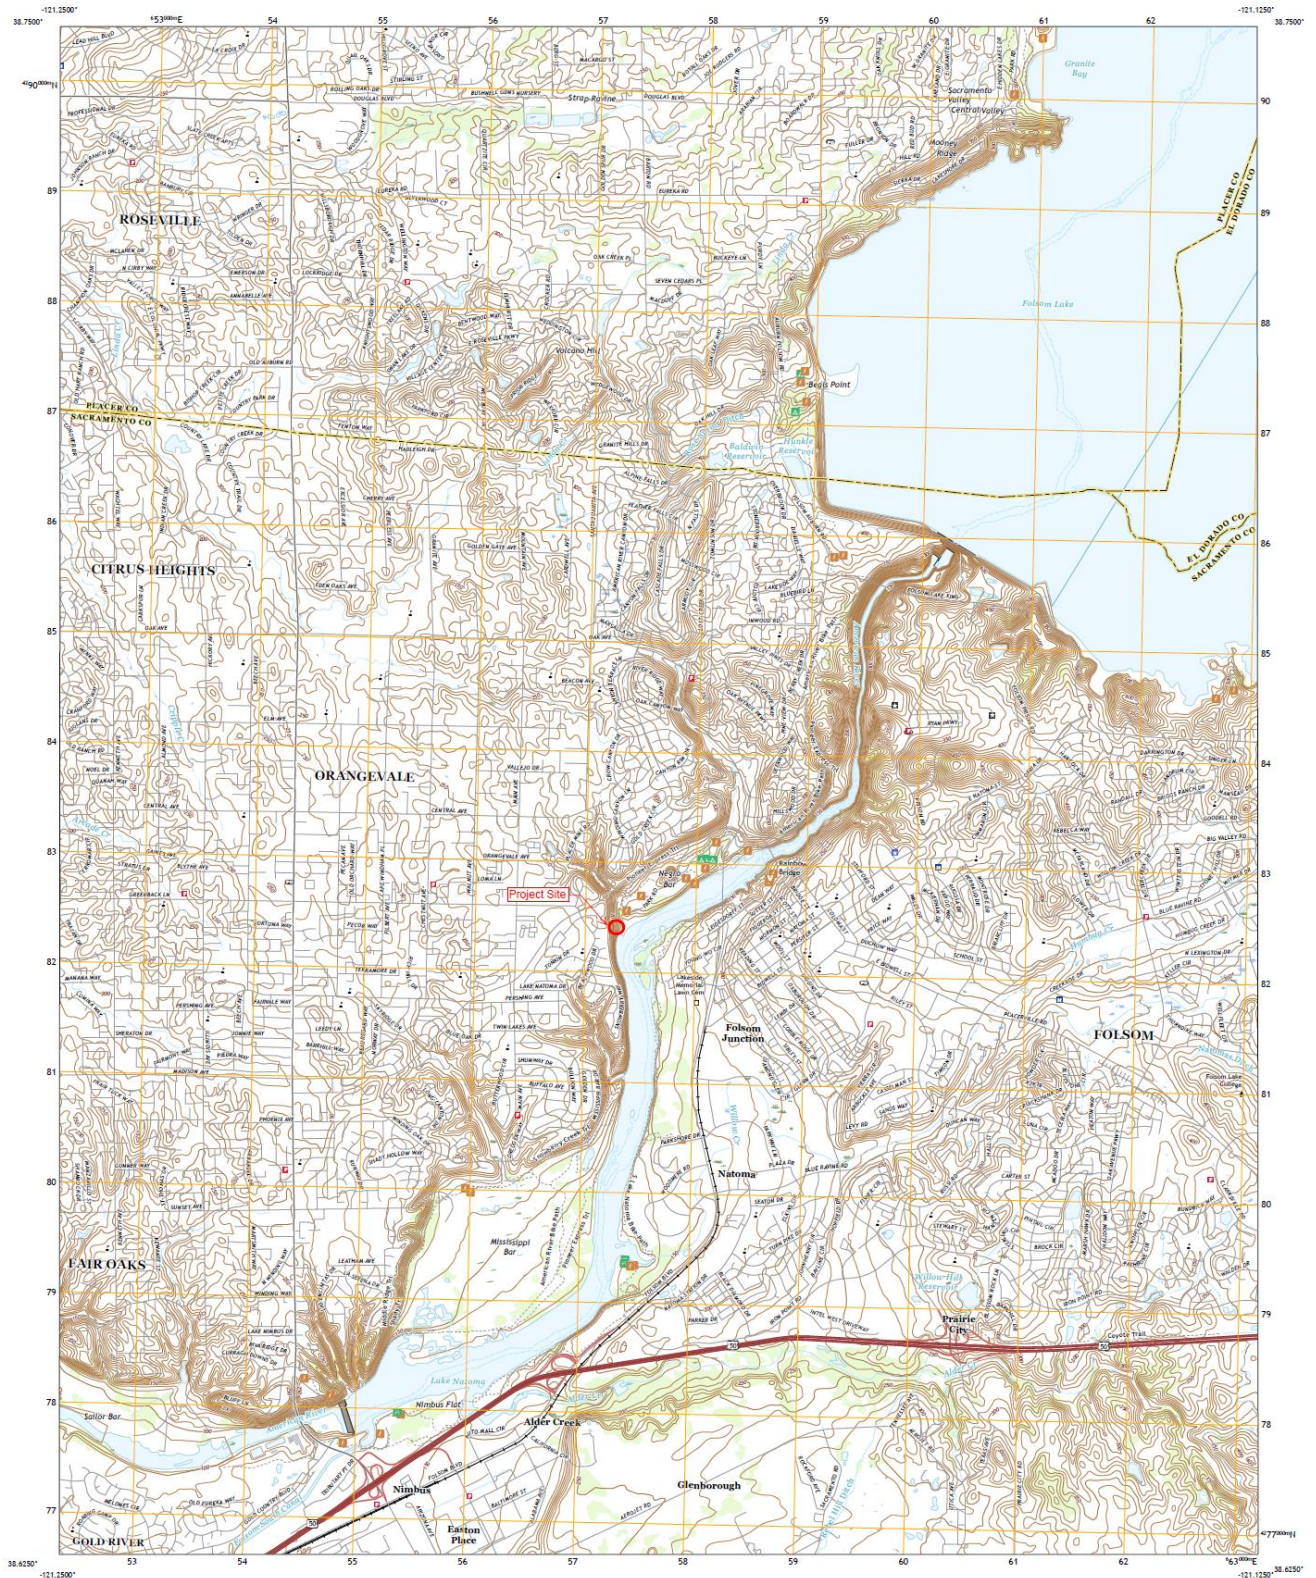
-121.2500°
38.7500°
$^{6}53^{000m}$E
54
55
56
57
58
59
60
61
62
-121.1250°
38.7500°
$^{42}90^{000m}$N
90
89
88
87
86
85
84
83
82
81
80
79
78
77
Granite Bay
Sacramento Valley Central Valley
Mooney Ridge
ROSEVILLE
PLACER CO
EL DORADO CO
Folsom Lake
Beals Point
PLACER CO
SACRAMENTO CO
Volcano Hill
Strap Ravine
Baldwin Reservoir
Hinkle Reservoir
CITRUS HEIGHTS
EL DORADO CO
SACRAMENTO CO
ORANGEVALE
Project Site
Negro Bar
Rainbow Bridge
Folsom Junction
FOLSOM
Natoma
Mississippi Bar
FAIR OAKS
Willow Hill Reservoir
Prairie City
Lake Natoma
Nimbus Flat
Alder Creek
Sailor Bar
Nimbus
Glenborough
Easton Place
GOLD RIVER
53
54
55
56
57
58
59
60
61
62
$^{6}63^{000m}$E
$^{42}77^{000m}$N
38.6250°
-121.2500°
-121.1250°
38.6250°